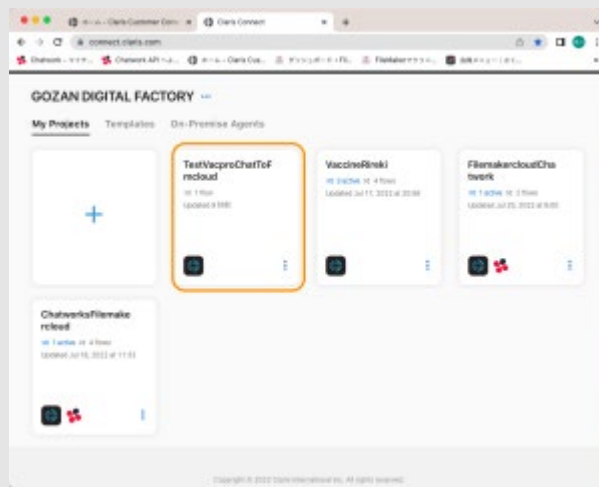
ホーム - Claris Customer Com | Claris Connect

connect.claris.com

Chatwork - マイチ... | Chatwork API へ... | ホーム - Claris Cus... | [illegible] | FileMaker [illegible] | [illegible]

GOZAN DIGITAL FACTORY ···

My Projects Templates On-Premise Agents

+

TestVacproChatToFmcloud
1 flow
Updated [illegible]

VaccineRireki
2 active 4 flows
Updated Jul 11, 2022 at 20:08

FilemakercloudChatwork
1 active 3 flows
Updated Jul 25, 2022 at 9:00

ChatworksFilemakercloud
1 active 4 flows
Updated Jul 18, 2022 at 11:51

Copyright © 2022 Claris International Inc. All rights reserved.